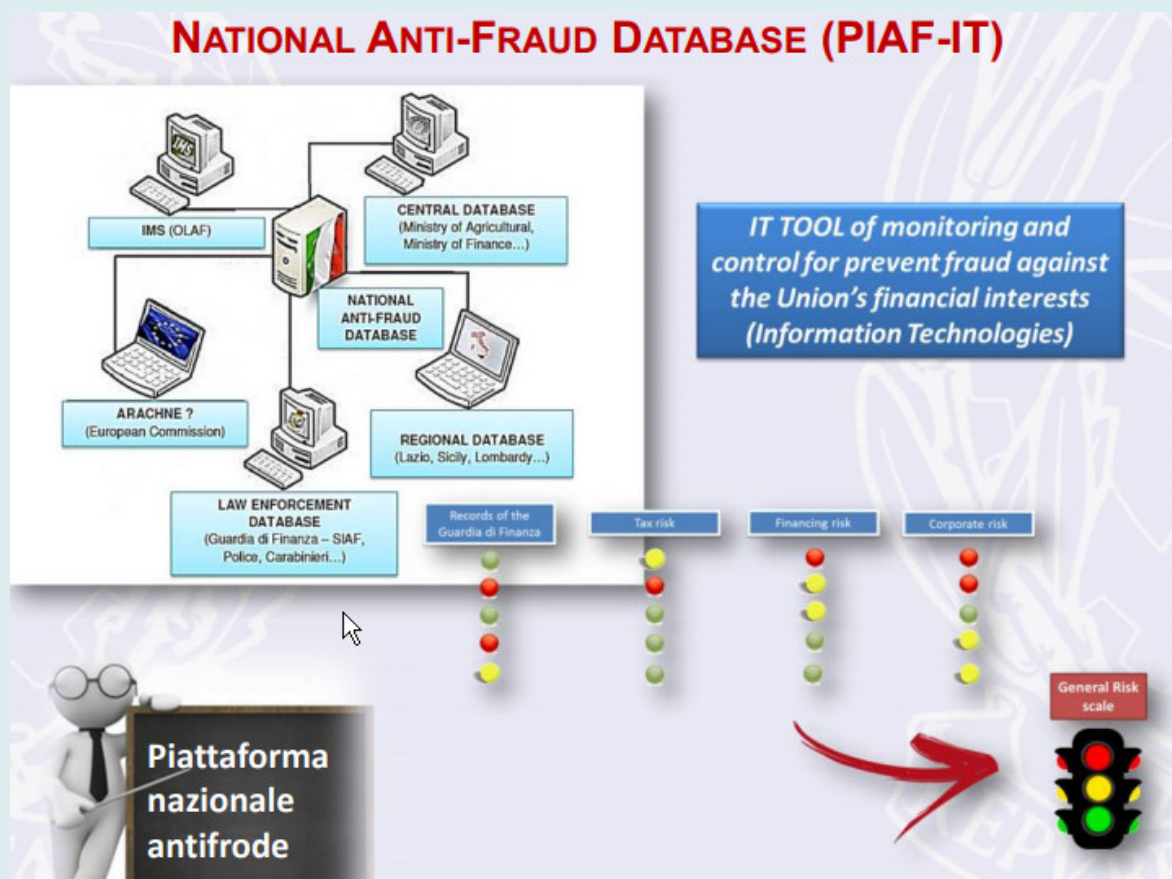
NATIONAL ANTI-FRAUD DATABASE (PIAF-IT)

IMS

IMS (OLAF)

CENTRAL DATABASE
(Ministry of Agricultural, Ministry of Finance…)

NATIONAL ANTI-FRAUD DATABASE

ARACHNE ?
(European Commission)

REGIONAL DATABASE
(Lazio, Sicily, Lombardy…)

LAW ENFORCEMENT DATABASE
(Guardia di Finanza – SIAF, Police, Carabinieri…)

IT TOOL of monitoring and control for prevent fraud against the Union's financial interests (Information Technologies)

Records of the Guardia di Finanza

Tax risk

Financing risk

Corporate risk

General Risk scale

Piattaforma nazionale antifrode